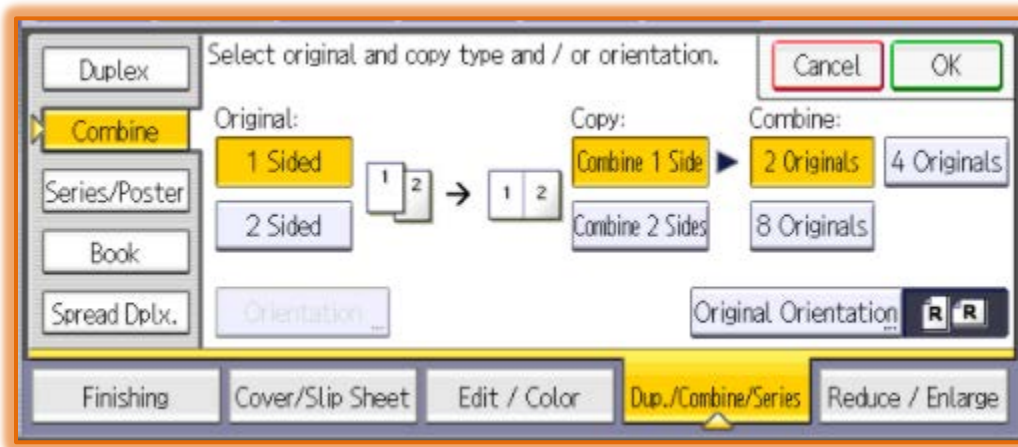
Duplex

Combine

Series/Poster

Book

Spread Dplx.

Select original and copy type and / or orientation.

Cancel

OK

Original:

1 Sided

2 Sided

1 2

1 2

Copy:

Combine 1 Side

Combine 2 Sides

Combine:

2 Originals

4 Originals

8 Originals

Orientation

Original Orientation

R R

Finishing

Cover/Slip Sheet

Edit / Color

Dup./Combine/Series

Reduce / Enlarge